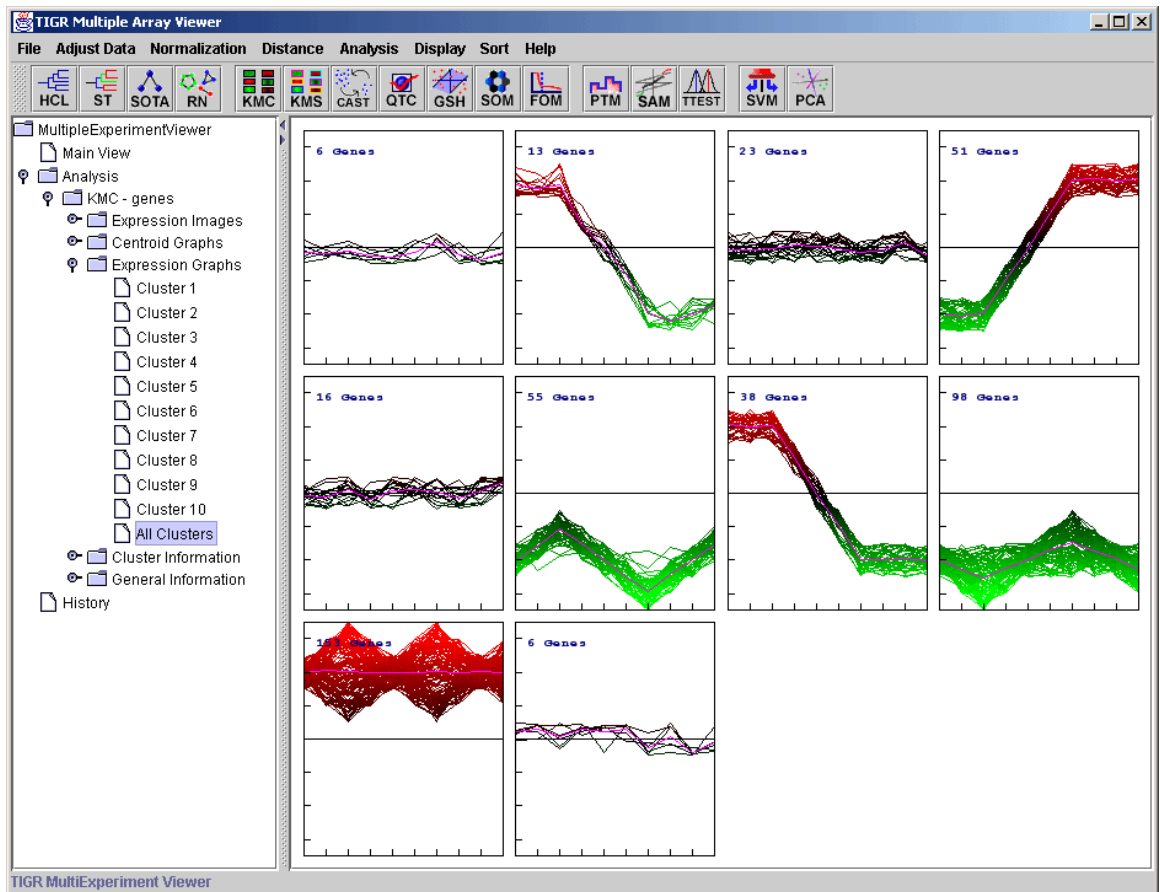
TIGR Multiple Array Viewer

File Adjust Data Normalization Distance Analysis Display Sort Help

HCL ST SOTA RN KMC KMS CAST QTC GSH SOM FOM PTM SAM TTEST SVM PCA

MultipleExperimentViewer
Main View
Analysis
KMC - genes
Expression Images
Centroid Graphs
Expression Graphs
Cluster 1
Cluster 2
Cluster 3
Cluster 4
Cluster 5
Cluster 6
Cluster 7
Cluster 8
Cluster 9
Cluster 10
All Clusters
Cluster Information
General Information
History

6 Genes
13 Genes
23 Genes
51 Genes
16 Genes
55 Genes
38 Genes
98 Genes
1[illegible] Genes
6 Genes

TIGR MultiExperiment Viewer